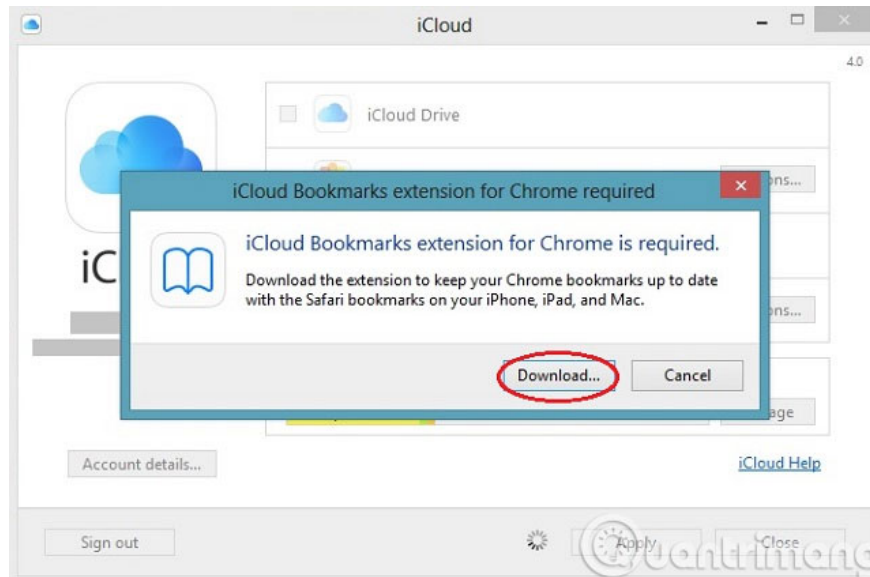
iCloud

4.0

iCloud Drive

iC

ons...

ons...

age

iCloud Bookmarks extension for Chrome required

iCloud Bookmarks extension for Chrome is required.

Download the extension to keep your Chrome bookmarks up to date with the Safari bookmarks on your iPhone, iPad, and Mac.

Download...

Cancel

Account details...

iCloud Help

Sign out

Apply

Close

quantrimang